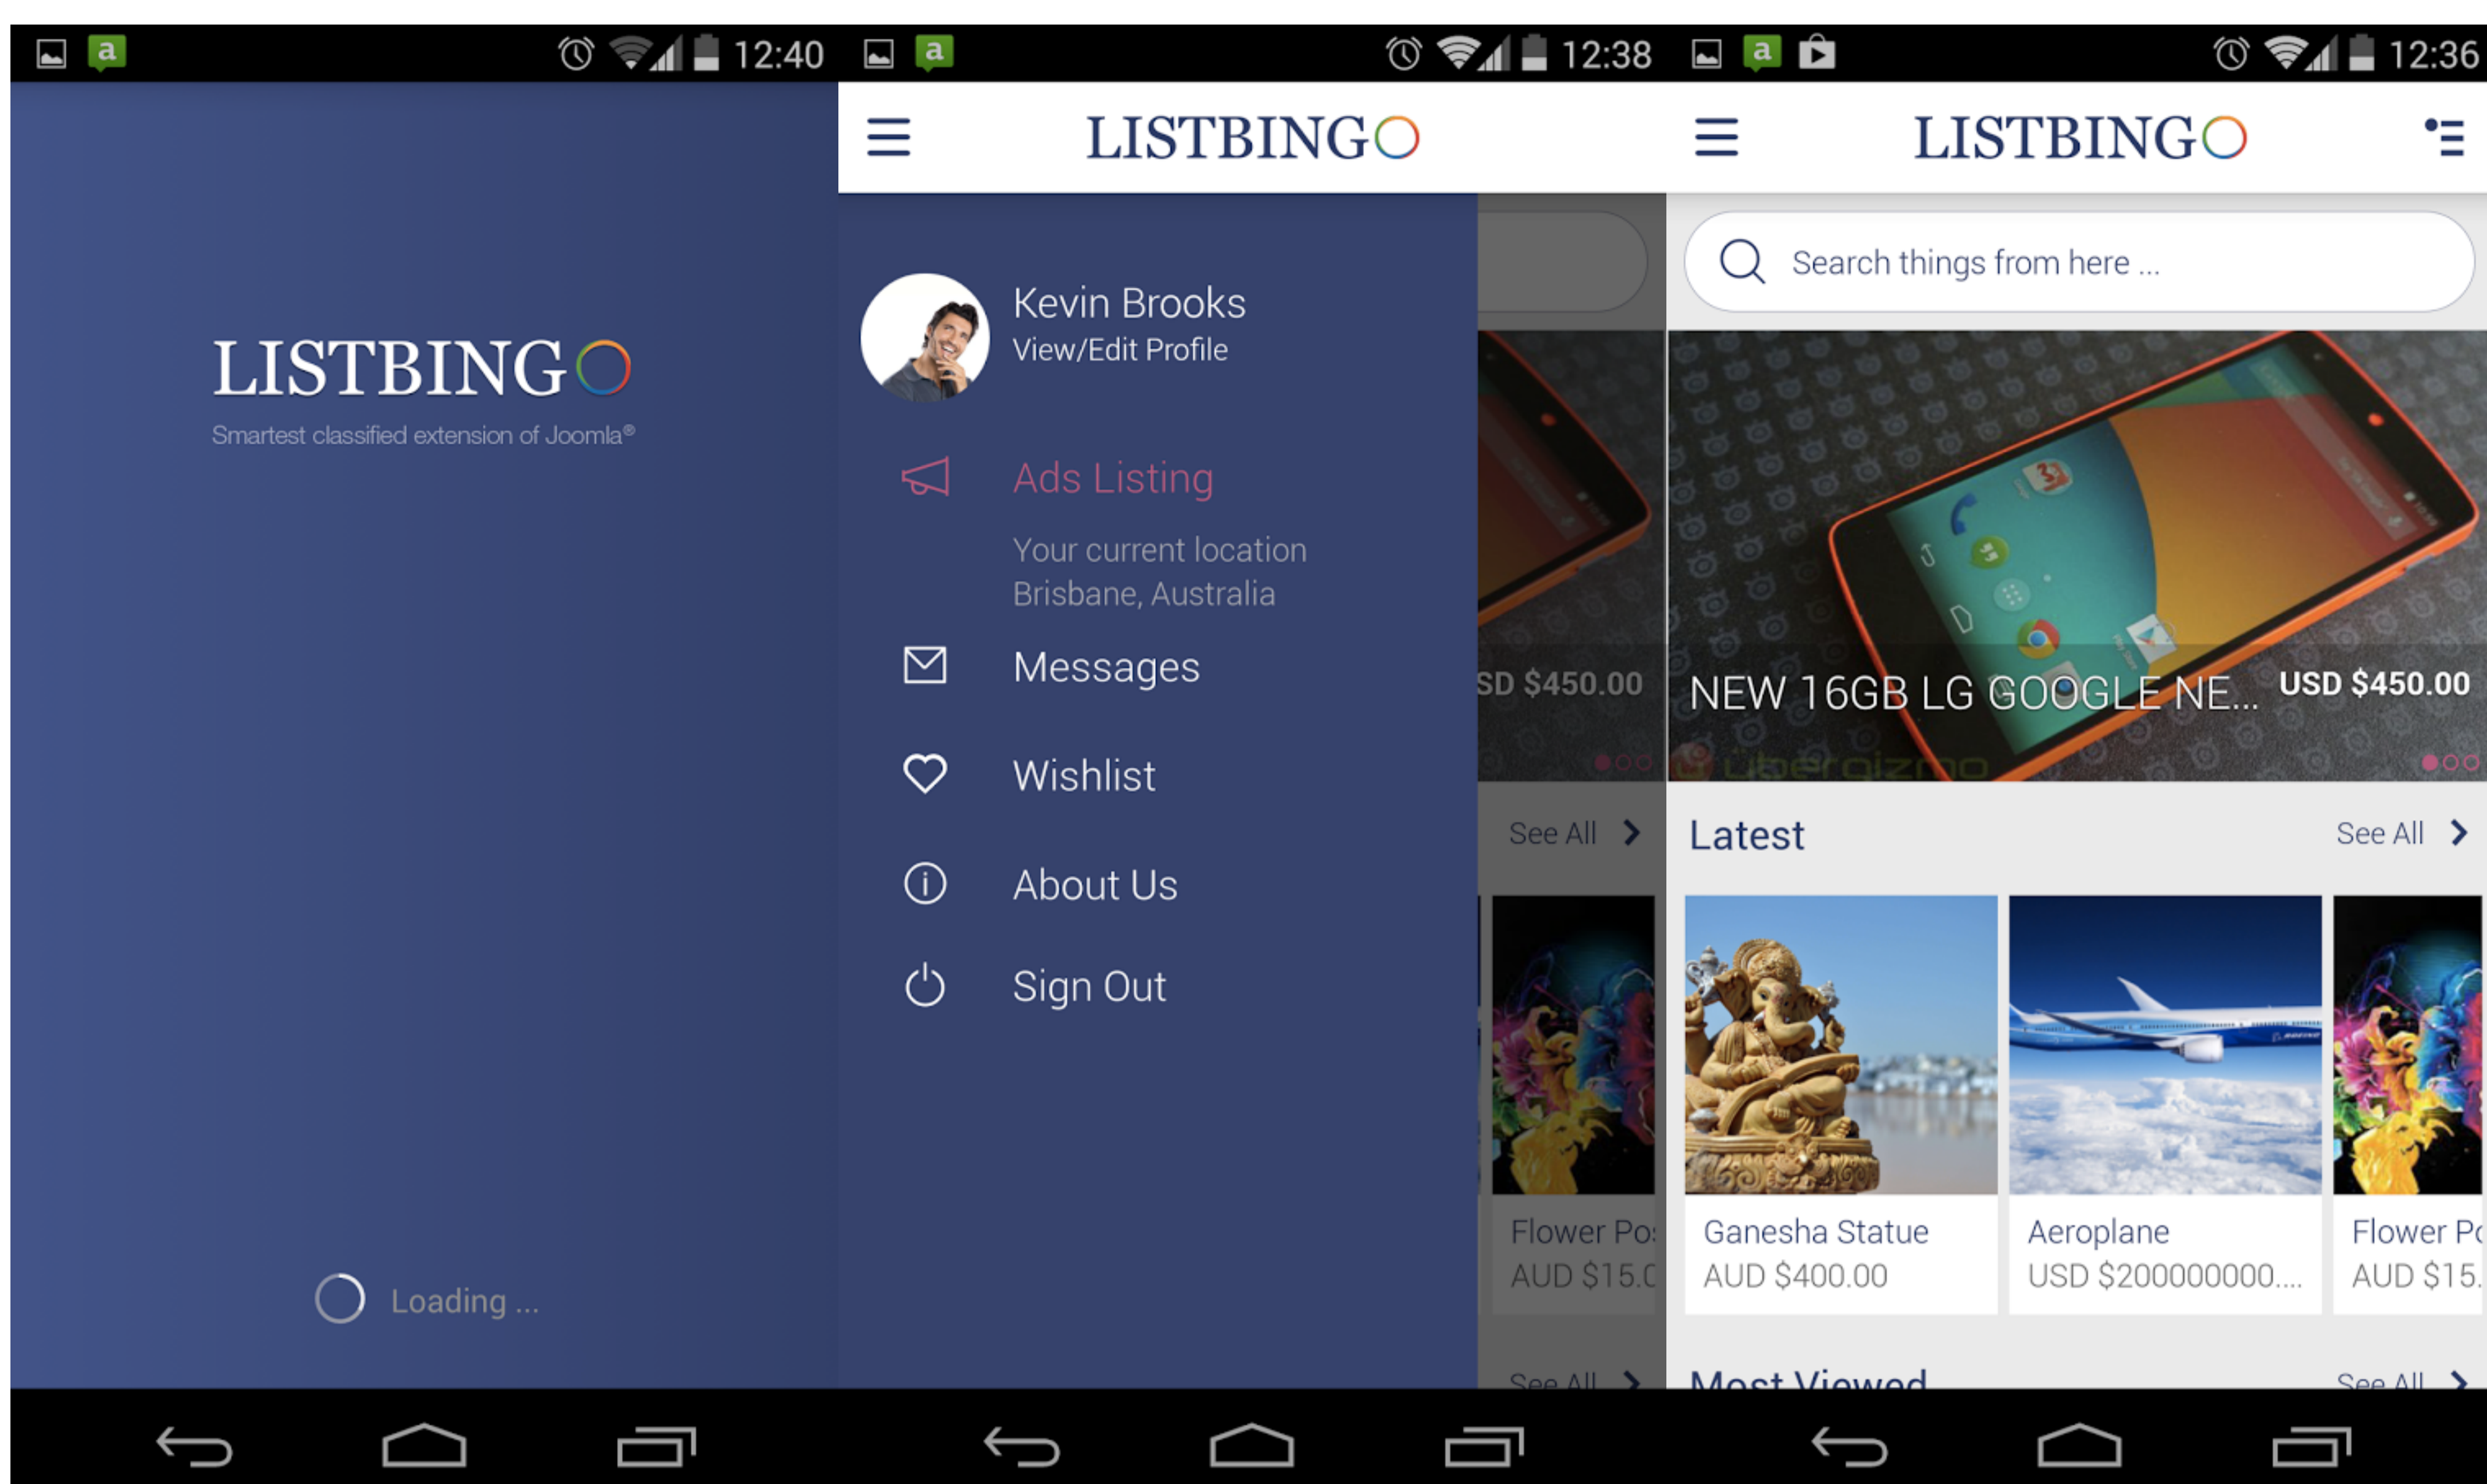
12:40

LISTBING

Smartest classified extension of Joomla®

Loading ...

12:38

LISTBING

Kevin Brooks
View/Edit Profile

Ads Listing

Your current location
Brisbane, Australia

Messages

Wishlist

About Us

Sign Out

SD $450.00

See All

Flower Po
AUD $15.0

See All

12:36

LISTBING

Search things from here ...

NEW 16GB LG GOOGLE NE... USD $450.00

Latest See All

Ganesha Statue
AUD $400.00

Aeroplane
USD $200000000....

Flower Po
AUD $15.

Most Viewed See All